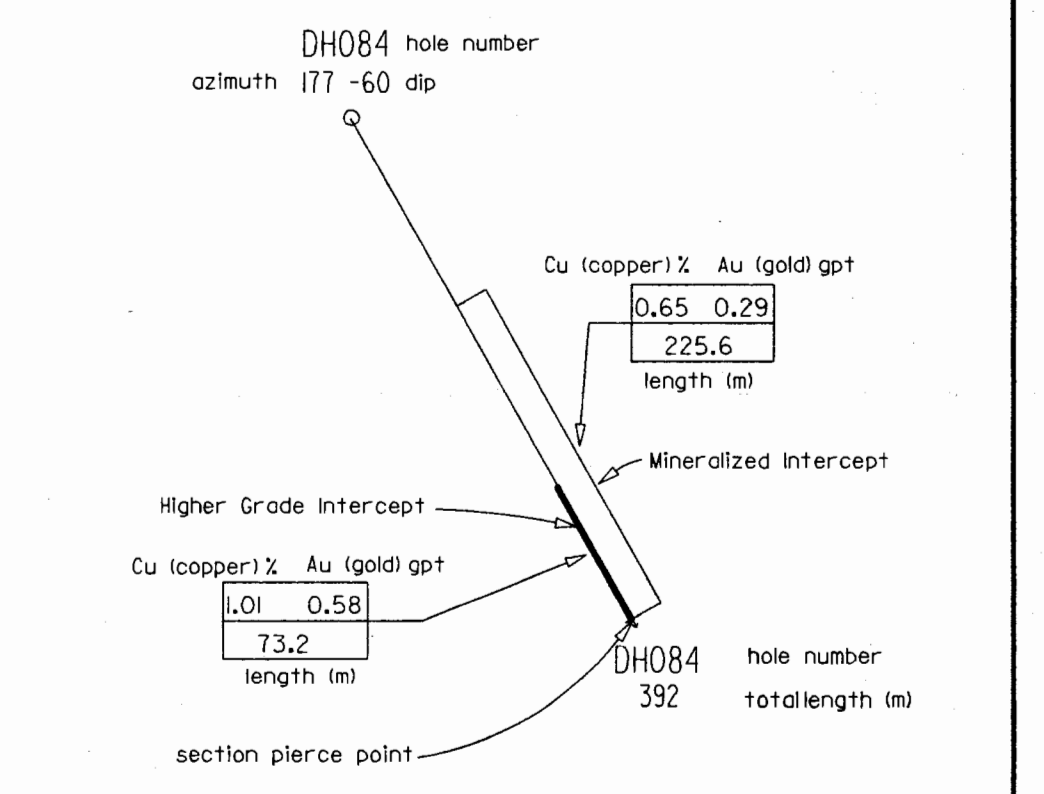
DH084 hole number
azimuth 177 -60 dip

Cu (copper) % Au (gold) gpt

| 0.65 | 0.29 |
|---|---|
| 225.6 | |

length (m)

Mineralized Intercept

Higher Grade Intercept

Cu (copper) % Au (gold) gpt

| 1.01 | 0.58 |
|---|---|
| 73.2 | |

length (m)

DH084 hole number
392 totallength (m)

section pierce point